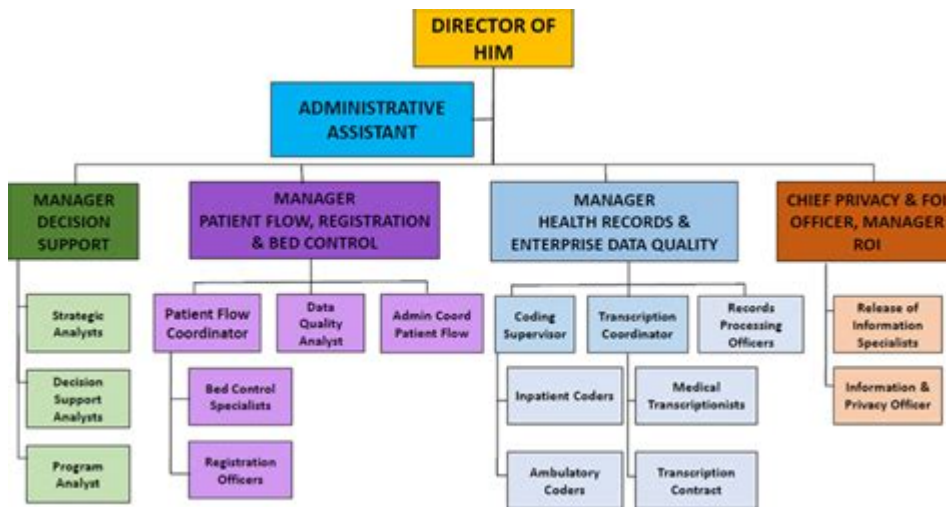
DIRECTOR OF HIM

ADMINISTRATIVE ASSISTANT

MANAGER DECISION SUPPORT

Strategic Analysts

Decision Support Analysts

Program Analyst

MANAGER PATIENT FLOW, REGISTRATION & BED CONTROL

Patient Flow Coordinator

Bed Control Specialists

Registration Officers

Data Quality Analyst

Admin Coord Patient Flow

MANAGER HEALTH RECORDS & ENTERPRISE DATA QUALITY

Coding Supervisor

Inpatient Coders

Ambulatory Coders

Transcription Coordinator

Medical Transcriptionists

Transcription Contract

Records Processing Officers

CHIEF PRIVACY & FO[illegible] OFFICER, MANAGER ROI

Release of Information Specialists

Information & Privacy Officer